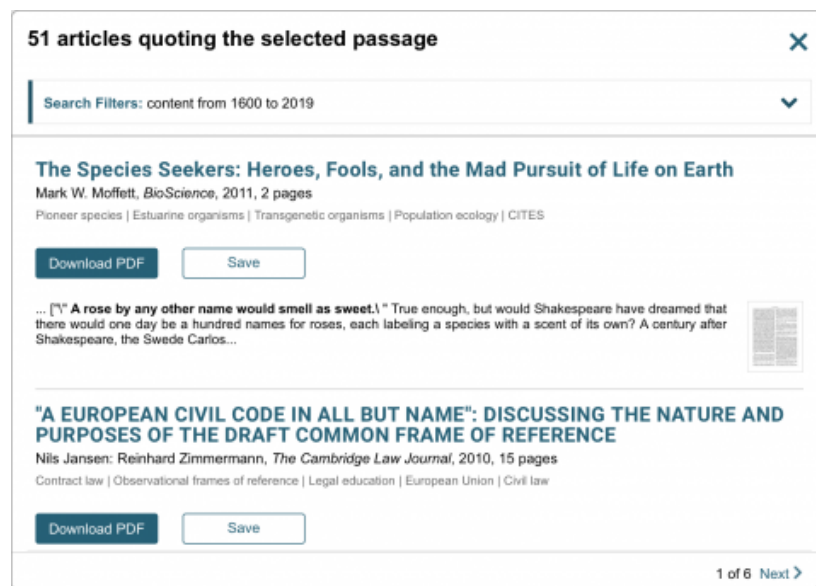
51 articles quoting the selected passage

×

Search Filters: content from 1600 to 2019

The Species Seekers: Heroes, Fools, and the Mad Pursuit of Life on Earth

Mark W. Moffett, BioScience, 2011, 2 pages

Pioneer species | Estuarine organisms | Transgenetic organisms | Population ecology | CITES

Download PDF

Save

... ["\" A rose by any other name would smell as sweet.\ " True enough, but would Shakespeare have dreamed that there would one day be a hundred names for roses, each labeling a species with a scent of its own? A century after Shakespeare, the Swede Carlos...

"A EUROPEAN CIVIL CODE IN ALL BUT NAME": DISCUSSING THE NATURE AND PURPOSES OF THE DRAFT COMMON FRAME OF REFERENCE

Nils Jansen: Reinhard Zimmermann, The Cambridge Law Journal, 2010, 15 pages

Contract law | Observational frames of reference | Legal education | European Union | Civil law

Download PDF

Save

1 of 6 Next >